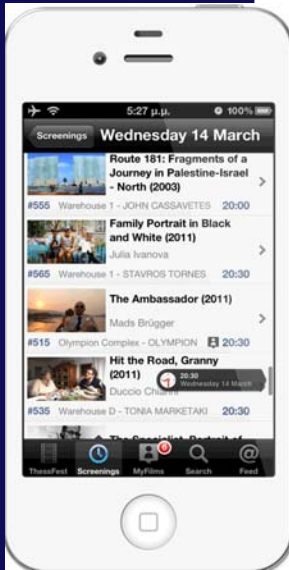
5:27 μ.μ.
100%

Screenings
Wednesday 14 March

Route 181: Fragments of a Journey in Palestine-Israel - North (2003)
#555 Warehouse 1 - JOHN CASSAVETES 20:00

Family Portrait in Black and White (2011)
Julia Ivanova
#565 Warehouse 1 - STAVROS TORNES 20:30

The Ambassador (2011)
Mads Brügger
#515 Olympion Complex - OLYMPION 20:30

Hit the Road, Granny (2011)
Duccio Chiarini
20:30
Wednesday 14 March
#535 Warehouse D - TONIA MARKETAKI 20:30

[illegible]

ThessFest
Screenings
MyFilms
Search
Feed